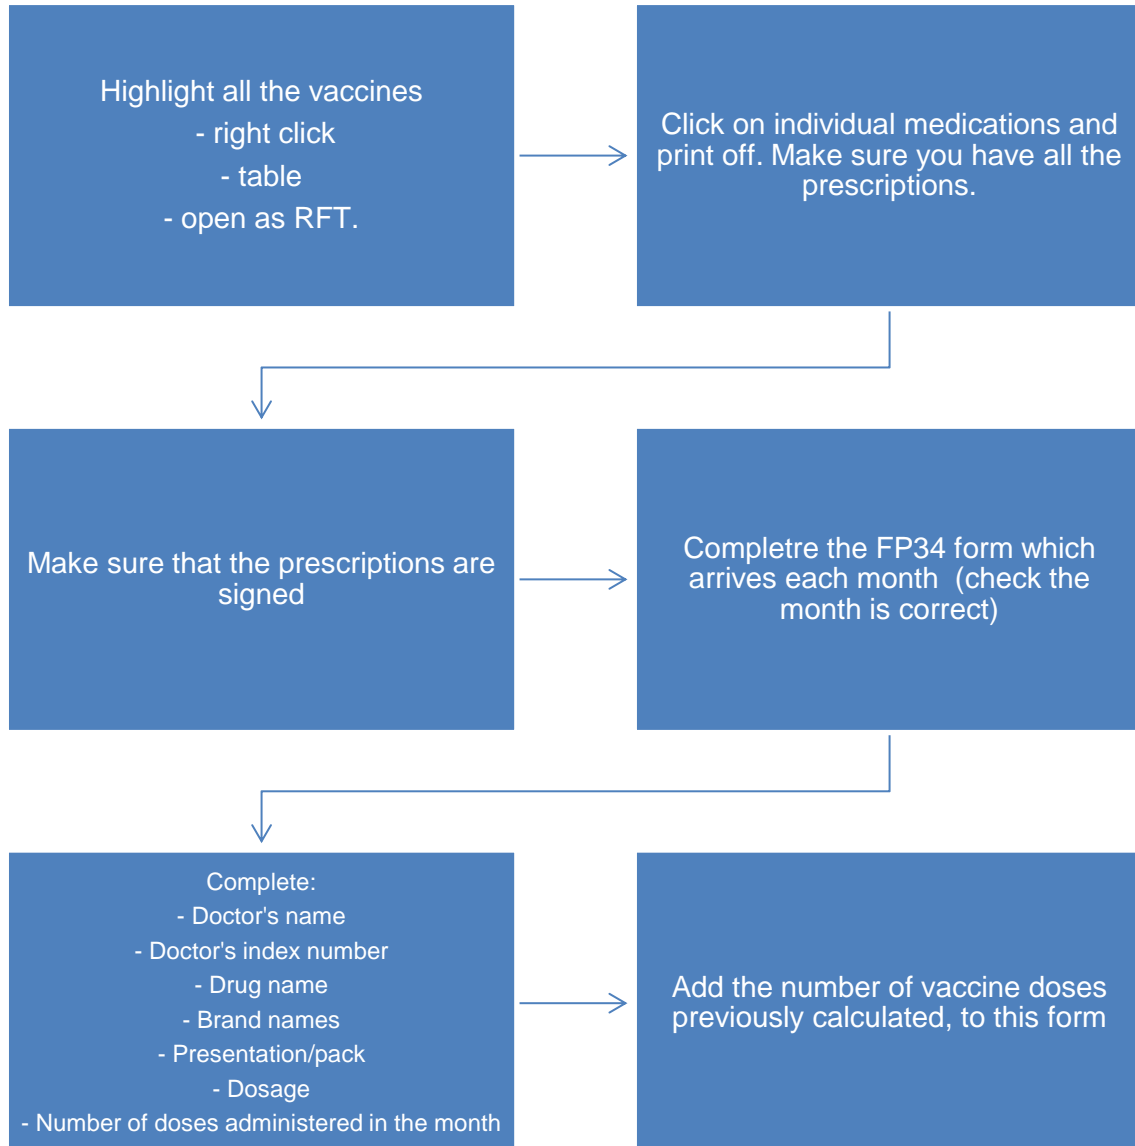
Highlight all the vaccines
- right click
- table
- open as RFT.

Click on individual medications and print off. Make sure you have all the prescriptions.

Make sure that the prescriptions are signed

Completre the FP34 form which arrives each month (check the month is correct)

Complete:
- Doctor's name
- Doctor's index number
- Drug name
- Brand names
- Presentation/pack
- Dosage
- Number of doses administered in the month

Add the number of vaccine doses previously calculated, to this form